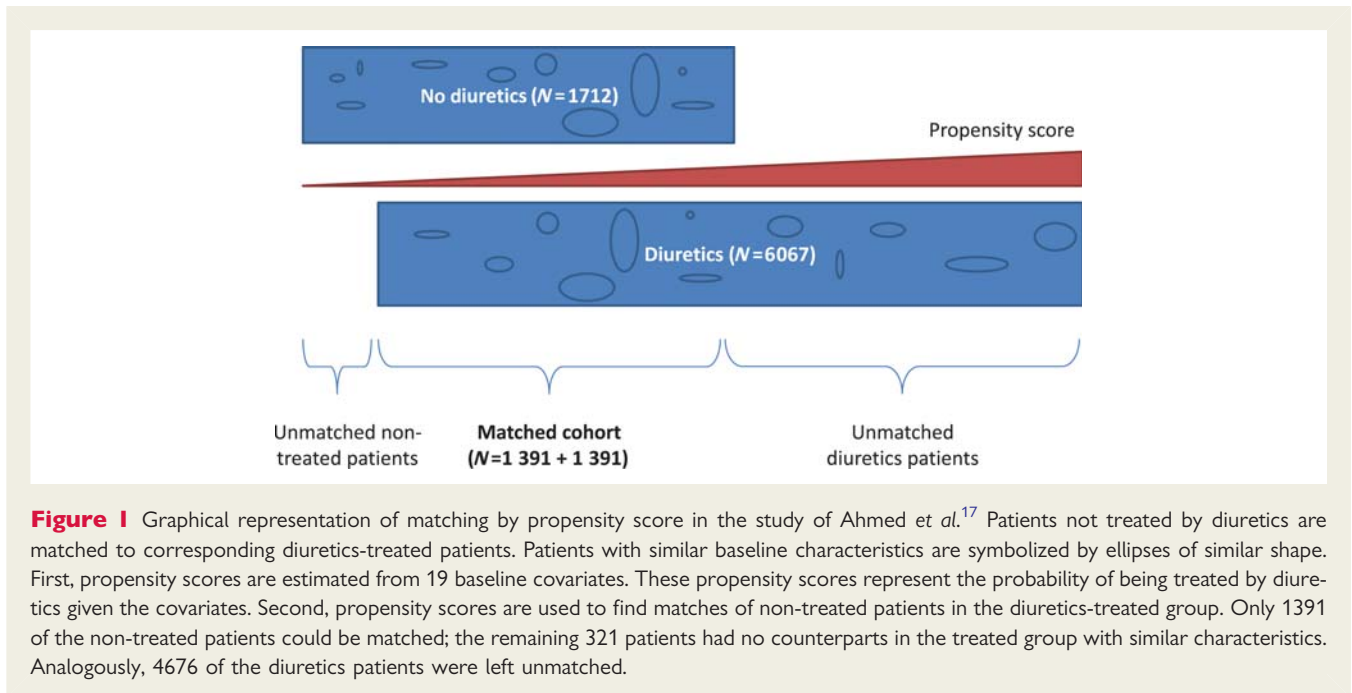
No diuretics ($N$ = 1712)

Propensity score

Diuretics ($N$ = 6067)

Unmatched non-treated patients

**Matched cohort ($N$=1 391 + 1 391)**

Unmatched diuretics patients

**Figure 1** Graphical representation of matching by propensity score in the study of Ahmed *et al.*$^{17}$ Patients not treated by diuretics are matched to corresponding diuretics-treated patients. Patients with similar baseline characteristics are symbolized by ellipses of similar shape. First, propensity scores are estimated from 19 baseline covariates. These propensity scores represent the probability of being treated by diuretics given the covariates. Second, propensity scores are used to find matches of non-treated patients in the diuretics-treated group. Only 1391 of the non-treated patients could be matched; the remaining 321 patients had no counterparts in the treated group with similar characteristics. Analogously, 4676 of the diuretics patients were left unmatched.